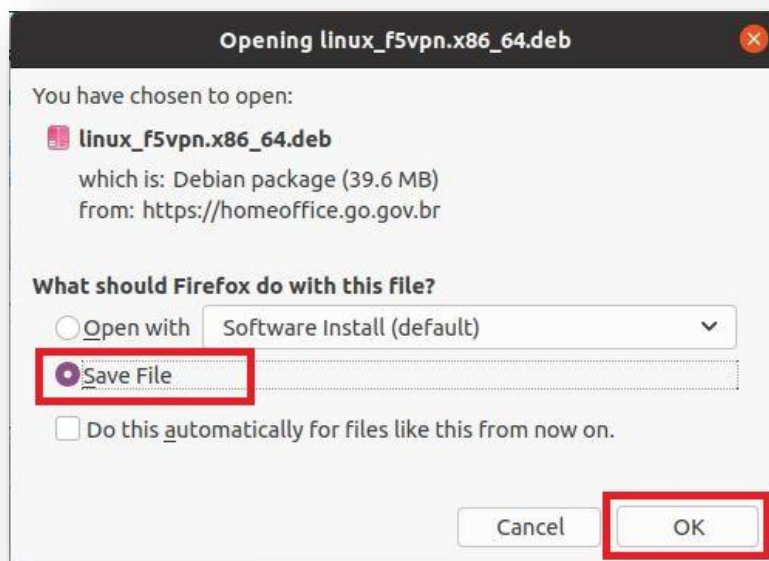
Opening linux_f5vpn.x86_64.deb

You have chosen to open:

linux_f5vpn.x86_64.deb

which is: Debian package (39.6 MB)
from: https://homeoffice.go.gov.br

What should Firefox do with this file?

Open with Software Install (default)

Save File

Do this automatically for files like this from now on.

Cancel OK